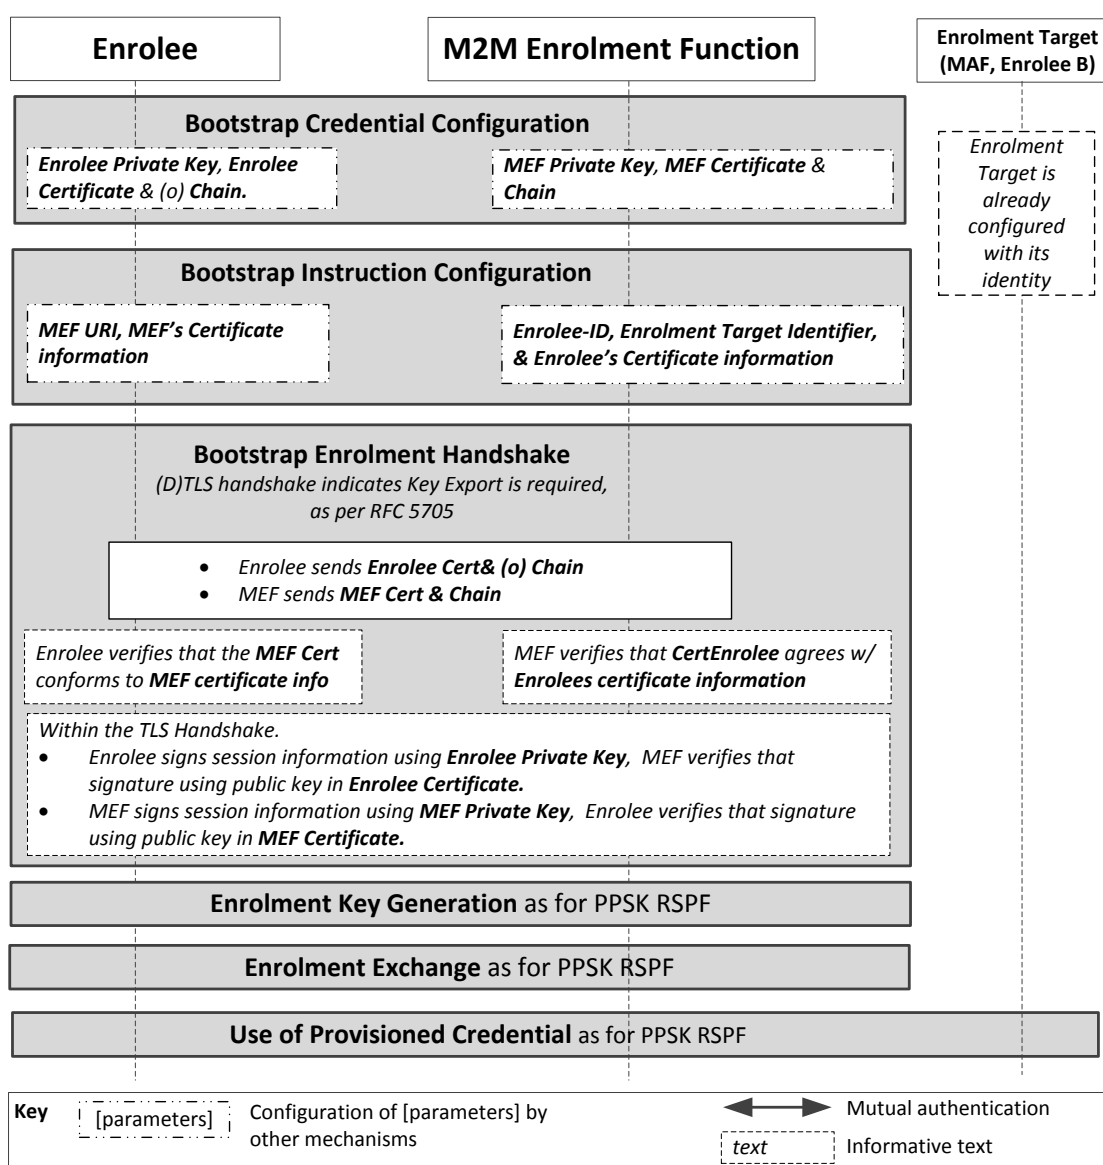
Enrolee

M2M Enrolment Function

Enrolment Target (MAF, Enrolee B)

Bootstrap Credential Configuration

Enrolee Private Key, Enrolee Certificate & (o) Chain.

MEF Private Key, MEF Certificate & Chain

Enrolment Target is already configured with its identity

Bootstrap Instruction Configuration

MEF URI, MEF's Certificate information

Enrolee-ID, Enrolment Target Identifier, & Enrolee's Certificate information

Bootstrap Enrolment Handshake

(D)TLS handshake indicates Key Export is required, as per RFC 5705

- Enrolee sends Enrolee Cert& (o) Chain
- MEF sends MEF Cert & Chain

Enrolee verifies that the MEF Cert conforms to MEF certificate info

MEF verifies that CertEnrolee agrees w/ Enrolees certificate information

Within the TLS Handshake.
- Enrolee signs session information using Enrolee Private Key, MEF verifies that signature using public key in Enrolee Certificate.
- MEF signs session information using MEF Private Key, Enrolee verifies that signature using public key in MEF Certificate.

Enrolment Key Generation as for PPSK RSPF

Enrolment Exchange as for PPSK RSPF

Use of Provisioned Credential as for PPSK RSPF

Key [parameters] Configuration of [parameters] by other mechanisms

Mutual authentication

text Informative text